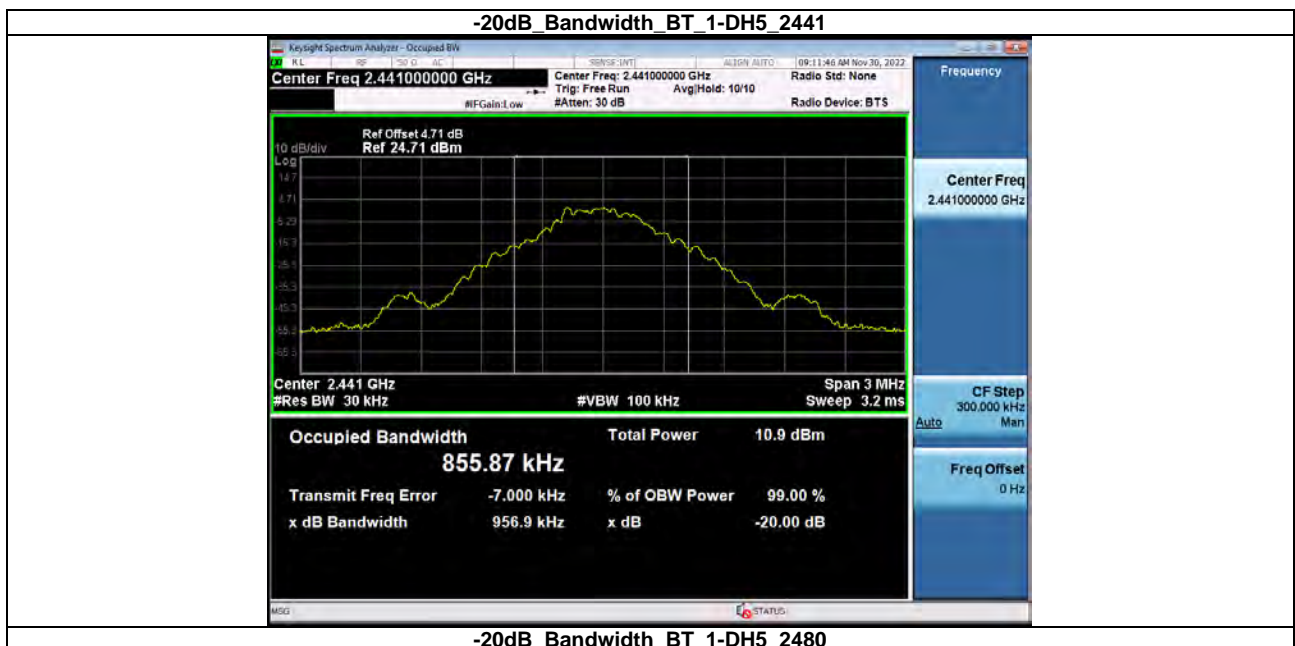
-20dB_Bandwidth_BT_1-DH5_2441

Keysight Spectrum Analyzer - Occupied BW

RL RF 50 Ω AC SENSE:INT ALIGN AUTO 09:11:46 AM Nov 30, 2022

Center Freq 2.441000000 GHz

Center Freq: 2.441000000 GHz Trig: Free Run Avg|Hold: 10/10 #Atten: 30 dB

#IFGain:Low

Radio Std: None

Radio Device: BTS

Frequency

Ref Offset 4.71 dB
10 dB/div Ref 24.71 dBm
Log

14.7
4.71
-5.29
-15.3
-25.3
-35.3
-45.3
-55.3
-65.3

Center 2.441 GHz
#Res BW 30 kHz
#VBW 100 kHz
Span 3 MHz
Sweep 3.2 ms

Occupied Bandwidth
855.87 kHz

Total Power 10.9 dBm

Transmit Freq Error -7.000 kHz
% of OBW Power 99.00 %
x dB Bandwidth 956.9 kHz
x dB -20.00 dB

Center Freq
2.441000000 GHz

CF Step
300.000 kHz
Auto Man

Freq Offset
0 Hz

MSG

STATUS

-20dB_Bandwidth_BT_1-DH5_2480